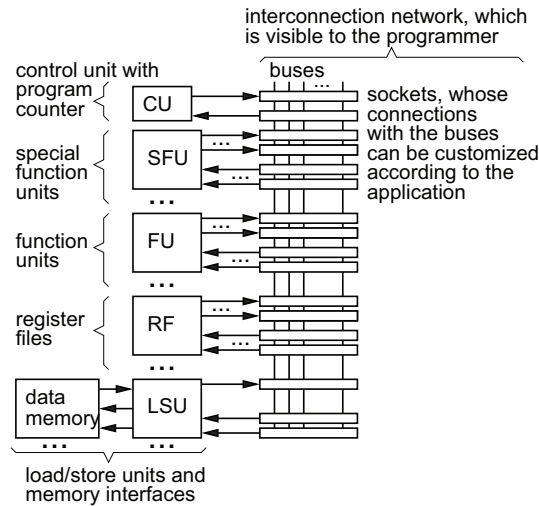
interconnection network, which is visible to the programmer

buses

control unit with program counter

CU

sockets, whose connections with the buses can be customized according to the application

special function units

SFU

...

function units

FU

...

register files

RF

...

data memory

LSU

...

...

load/store units and memory interfaces